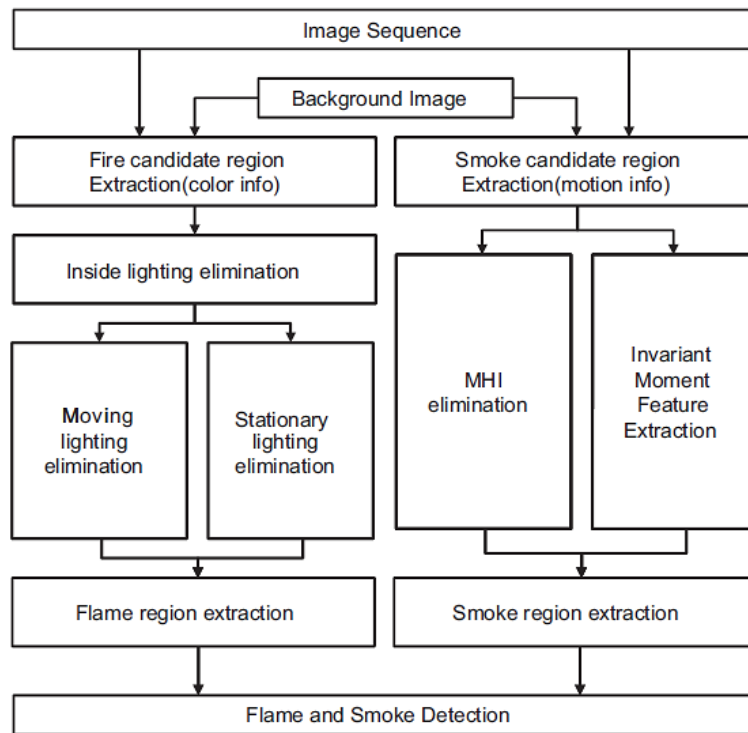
Image Sequence

Background Image

Fire candidate region Extraction(color info)

Smoke candidate region Extraction(motion info)

Inside lighting elimination

Moving lighting elimination

Stationary lighting elimination

MHI elimination

Invariant Moment Feature Extraction

Flame region extraction

Smoke region extraction

Flame and Smoke Detection